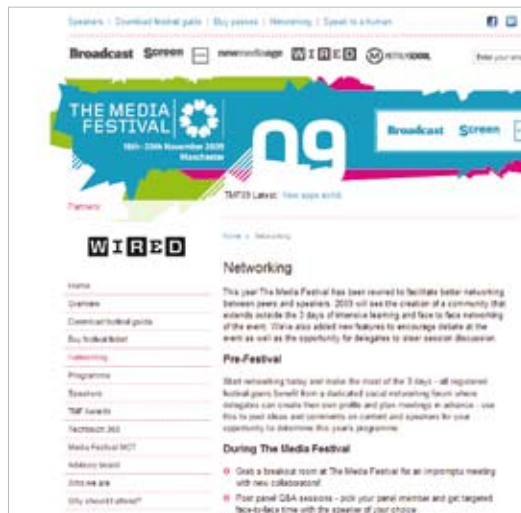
Speakers | Download festival guide | Buy passes | Networking | Speak to a human

Broadcast Screen newmediaage WIRED

Enter your email

THE MEDIA FESTIVAL
16th - 20th November 2009
Manchester

09

Broadcast Screen

Partners

TMF09 Latest: View apps world

WIRED

Home
Overview
Download festival guide
Buy festival ticket
Networking
Programme
Speakers
TMF Awards
Techtouch 360
Media Festival MOT
Advisory board
Who we are
Why should I attend?

Home > Networking

Networking

This year The Media Festival has been revised to facilitate better networking between peers and speakers. 2009 will see the creation of a community that extends outside the 3 days of intensive learning and face to face networking of the event. We've also added new features to encourage debate at the event as well as the opportunity for delegates to steer session discussion.

Pre-Festival

Start networking today and make the most of the 3 days - all registered festival goers benefit from a dedicated social networking forum where delegates can create their own profile and plan meetings in advance - use this to post ideas and comments on content and speakers for your opportunity to determine this year's programme.

During The Media Festival

Grab a breakout room at The Media Festival for an impromptu meeting with new collaborators!

Post panel Q&A sessions - pick your panel member and get targeted face-to-face time with the speaker of your choice.